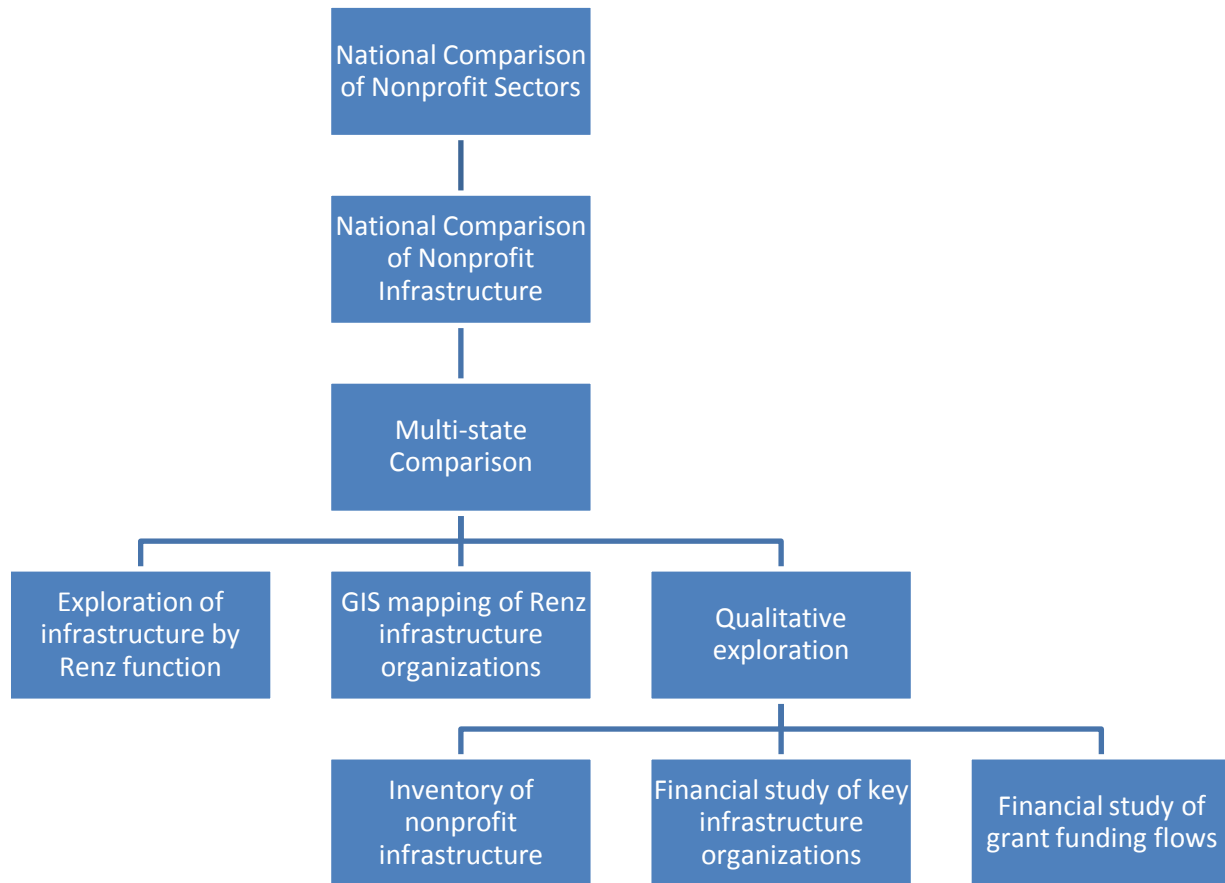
National Comparison of Nonprofit Sectors

National Comparison of Nonprofit Infrastructure

Multi-state Comparison

Exploration of infrastructure by Renz function

GIS mapping of Renz infrastructure organizations

Qualitative exploration

Inventory of nonprofit infrastructure

Financial study of key infrastructure organizations

Financial study of grant funding flows